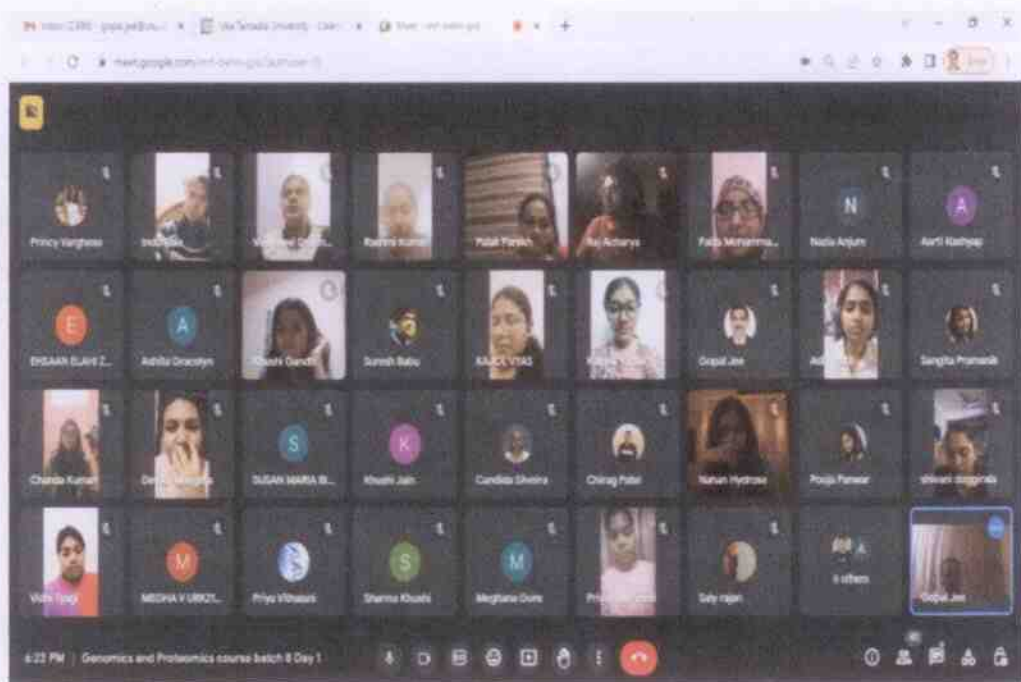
Inbox (239) - gopal.jee@sru... × Vita Tamada University - Learn × Meet - nrf-betm-gjq × +

meet.google.com/nrf-betm-gjq?authuser=0

Princy Varghese
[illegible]
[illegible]
Rashmi Kumari
Palak Parekh
Raj Acharya
Fatima Mohamma...
N
Nadia Anjum
A
Aarti Kashyap

E
EHSAAN ELAHI Z...
A
Ashita Gracelyn
Khushi Gandhi
Suresh Babu
KAJOL VYAS
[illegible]
Gopal Jee
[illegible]
Sangita Pramanik

Chanda Kumari
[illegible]
S
SUSAN MARIA M...
K
Khushi Jain
Candida Silveira
Chirag Patel
Nahan Hydrosa
Pooja Panwar
shivani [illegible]

Vidhi Tyagi
M
MEGHA V URKIY...
Priya Vibhakar
S
Sharma Khushi
M
Meghana Guru
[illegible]
Saly rajan
6 others
Gopal Jee

6:22 PM | Genomics and Proteomics course batch 8 Day 1